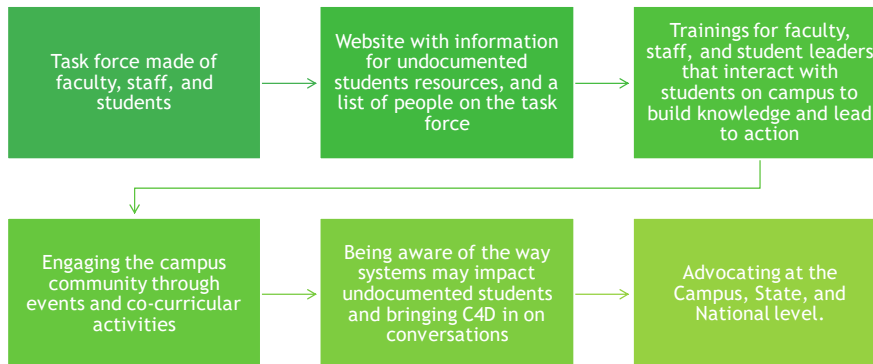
Task force made of faculty, staff, and students

Website with information for undocumented students resources, and a list of people on the task force

Trainings for faculty, staff, and student leaders that interact with students on campus to build knowledge and lead to action

Engaging the campus community through events and co-curricular activities

Being aware of the way systems may impact undocumented students and bringing C4D in on conversations

Advocating at the Campus, State, and National level.